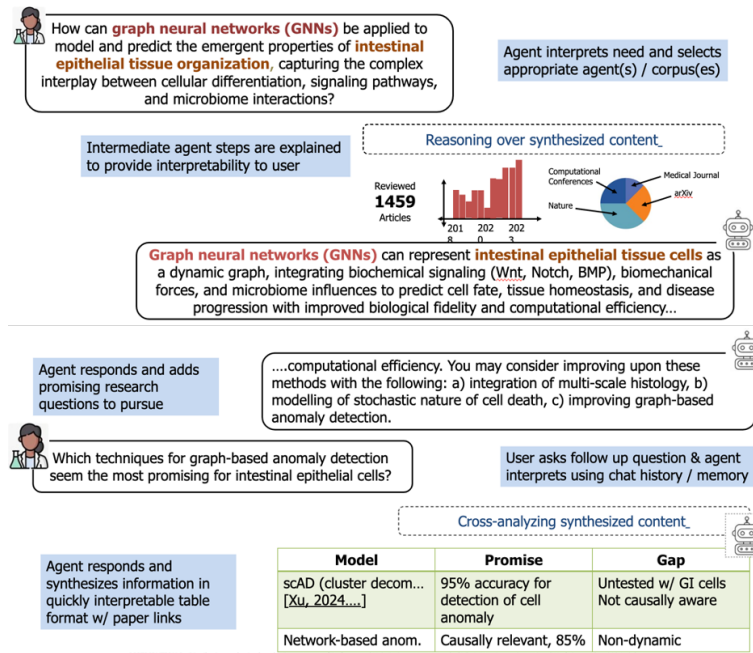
How can graph neural networks (GNNs) be applied to model and predict the emergent properties of intestinal epithelial tissue organization, capturing the complex interplay between cellular differentiation, signaling pathways, and microbiome interactions?

Agent interprets need and selects appropriate agent(s) / corpus(es)

Intermediate agent steps are explained to provide interpretability to user

Reasoning over synthesized content_

Reviewed
1459
Articles

2018 2020 2023

Computational Conferences
Medical Journal
arXiv
Nature

Graph neural networks (GNNs) can represent intestinal epithelial tissue cells as a dynamic graph, integrating biochemical signaling (Wnt, Notch, BMP), biomechanical forces, and microbiome influences to predict cell fate, tissue homeostasis, and disease progression with improved biological fidelity and computational efficiency…

Agent responds and adds promising research questions to pursue

….computational efficiency. You may consider improving upon these methods with the following: a) integration of multi-scale histology, b) modelling of stochastic nature of cell death, c) improving graph-based anomaly detection.

Which techniques for graph-based anomaly detection seem the most promising for intestinal epithelial cells?

User asks follow up question & agent interprets using chat history / memory

Cross-analyzing synthesized content_

Agent responds and synthesizes information in quickly interpretable table format w/ paper links

| Model | Promise | Gap |
|---|---|---|
| scAD (cluster decom… [Xu, 2024….] | 95% accuracy for detection of cell anomaly | Untested w/ GI cells Not causally aware |
| Network-based anom. | Causally relevant, 85% | Non-dynamic |